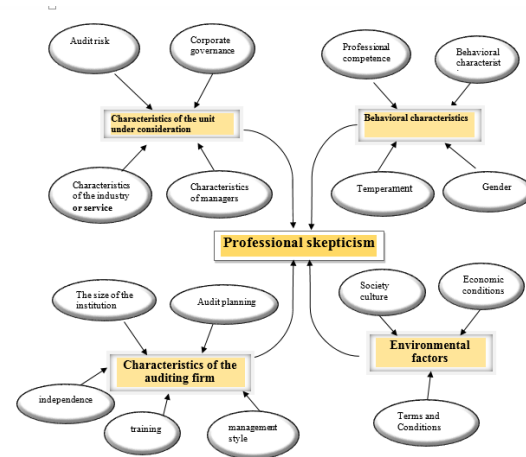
Audit risk

Corporate governance

Characteristics of the unit under consideration

Characteristics of the industry or service

Characteristics of managers

Professional competence

Behavioral characterist

Behavioral characteristics

Temperament

Gender

Professional skepticism

The size of the institution

Audit planning

Characteristics of the auditing firm

independence

training

management style

Society culture

Economic conditions

Environmental factors

Terms and Conditions